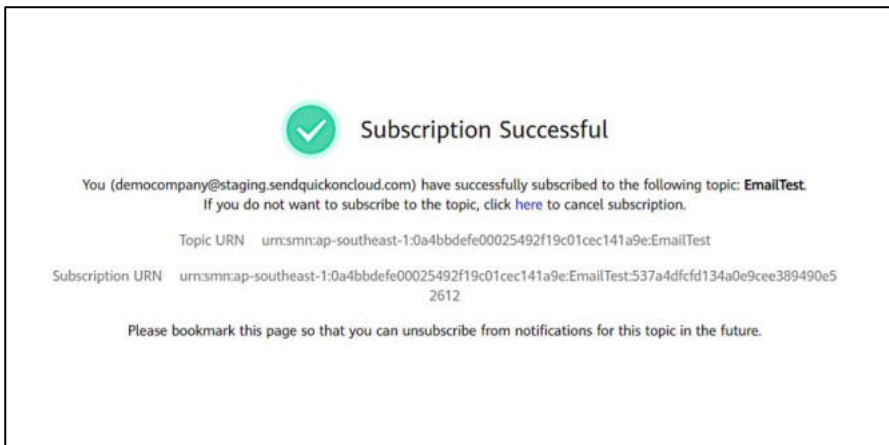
Subscription Successful

You (democompany@staging.sendquickoncloud.com) have successfully subscribed to the following topic: EmailTest.
If you do not want to subscribe to the topic, click here to cancel subscription.

Topic URN urn:smn:ap-southeast-1:0a4bbdefe00025492f19c01cec141a9e:EmailTest

Subscription URN urn:smn:ap-southeast-1:0a4bbdefe00025492f19c01cec141a9e:EmailTest:537a4dfcfd134a0e9cee389490e52612

Please bookmark this page so that you can unsubscribe from notifications for this topic in the future.